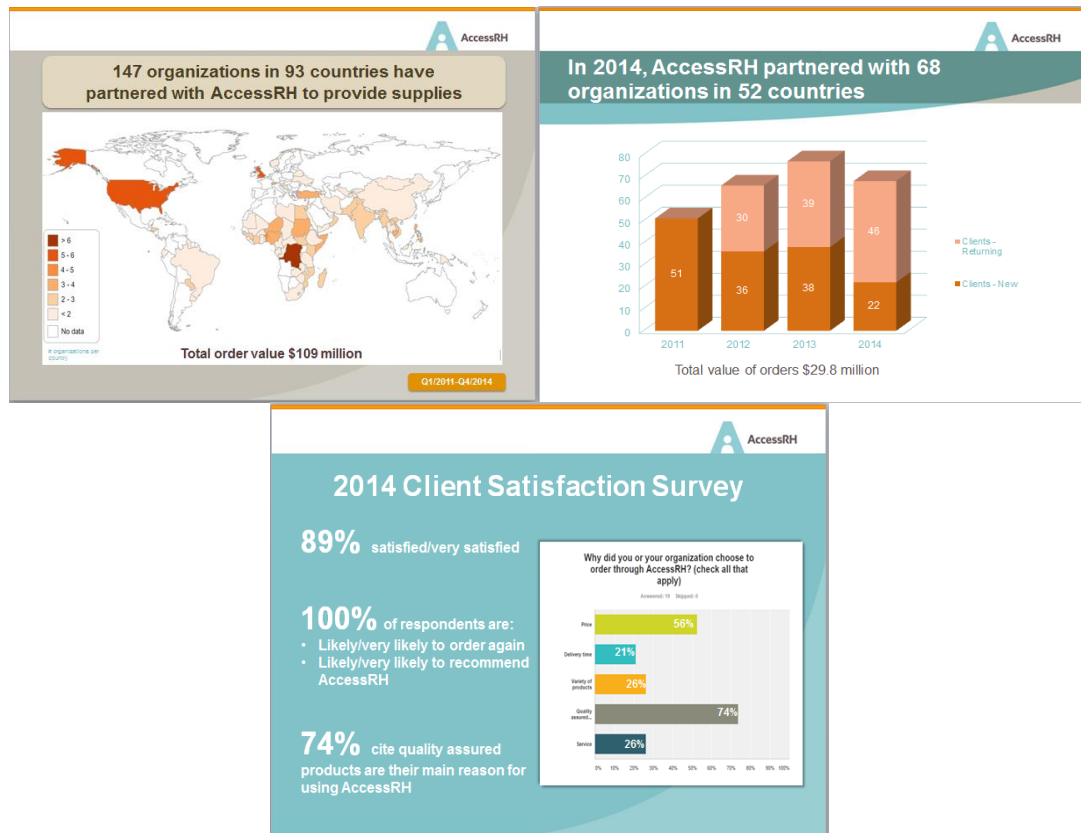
AccessRH

147 organizations in 93 countries have partnered with AccessRH to provide supplies

> 6
5 - 6
4 - 5
3 - 4
2 - 3
< 2
No data

# organizations per country

Total order value $109 million

Q1/2011-Q4/2014

AccessRH

In 2014, AccessRH partnered with 68 organizations in 52 countries

80
70
60
50
40
30
20
10
0

51
36
30
38
39
22
46

2011
2012
2013
2014

Clients - Returning
Clients - New

Total value of orders $29.8 million

AccessRH

2014 Client Satisfaction Survey

89% satisfied/very satisfied

100% of respondents are:
• Likely/very likely to order again
• Likely/very likely to recommend AccessRH

74% cite quality assured products are their main reason for using AccessRH

Why did you or your organization choose to order through AccessRH? (check all that apply)

Answered: 19 Skipped: 0

Price 56%
Delivery time 21%
Variety of products 26%
Quality assured... 74%
Service 26%

0% 10% 20% 30% 40% 50% 60% 70% 80% 90% 100%